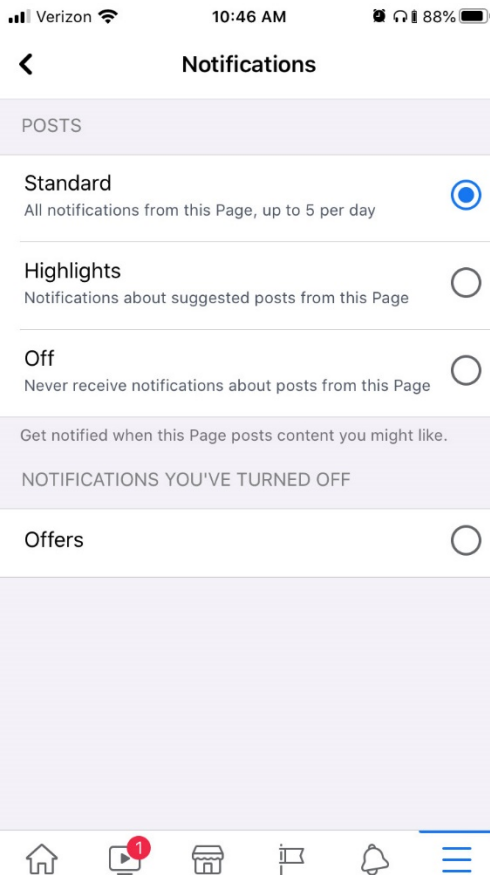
Verizon 10:46 AM 88%

Notifications

POSTS

Standard
All notifications from this Page, up to 5 per day

Highlights
Notifications about suggested posts from this Page

Off
Never receive notifications about posts from this Page

Get notified when this Page posts content you might like.

NOTIFICATIONS YOU'VE TURNED OFF

Offers

1